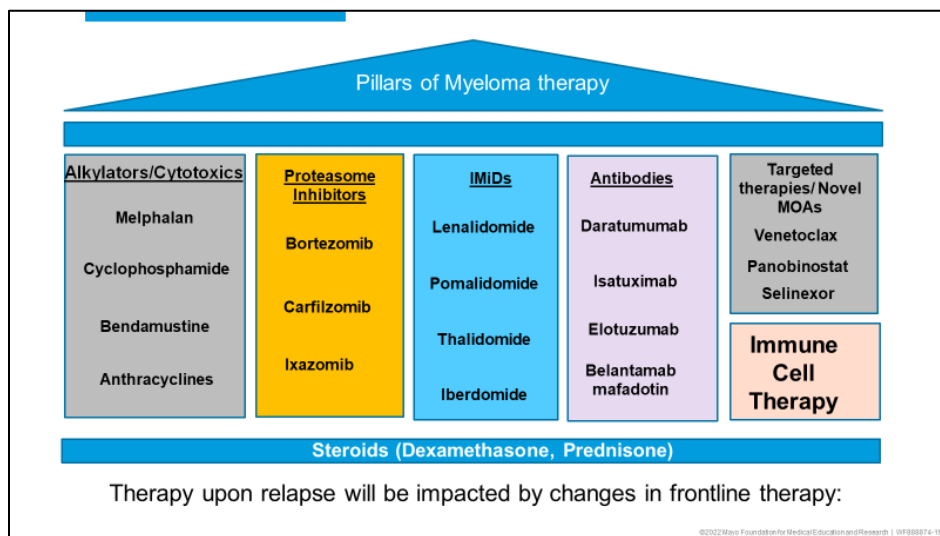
Pillars of Myeloma therapy

Alkylators/Cytotoxics

Melphalan

Cyclophosphamide

Bendamustine

Anthracyclines

Proteasome Inhibitors

Bortezomib

Carfilzomib

Ixazomib

IMiDs

Lenalidomide

Pomalidomide

Thalidomide

Iberdomide

Antibodies

Daratumumab

Isatuximab

Elotuzumab

Belantamab mafadotin

Targeted therapies/ Novel MOAs

Venetoclax

Panobinostat

Selinexor

Immune Cell Therapy

Steroids (Dexamethasone, Prednisone)

Therapy upon relapse will be impacted by changes in frontline therapy:

©2022 Mayo Foundation for Medical Education and Research | WF888874-1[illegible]